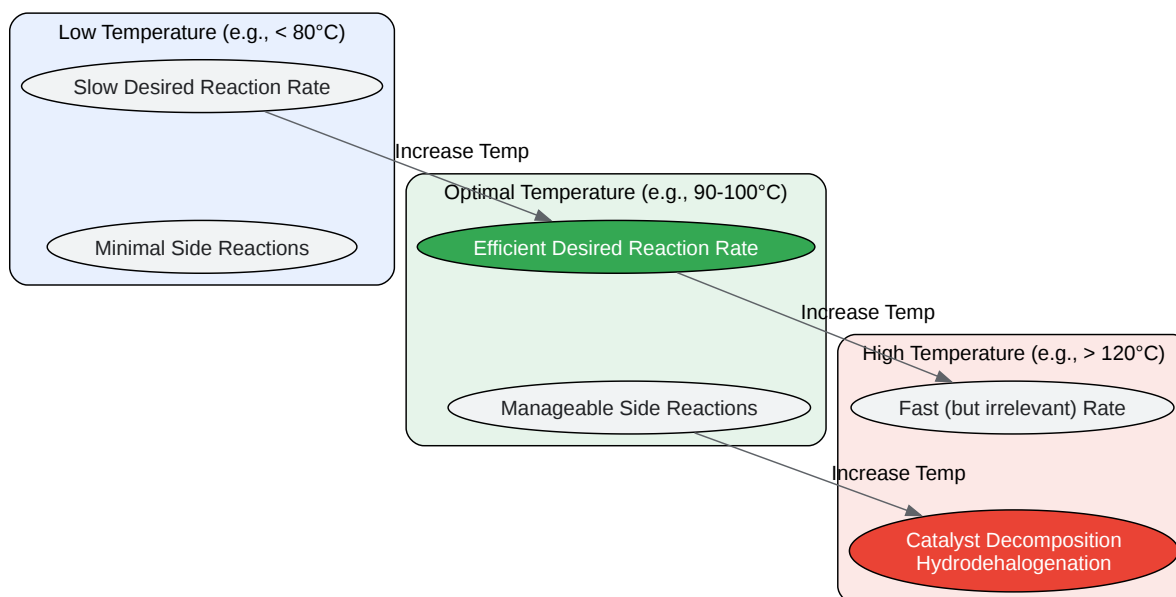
Low Temperature (e.g., < 80°C)

Slow Desired Reaction Rate

Minimal Side Reactions

Increase Temp

Optimal Temperature (e.g., 90-100°C)

Efficient Desired Reaction Rate

Manageable Side Reactions

Increase Temp

High Temperature (e.g., > 120°C)

Fast (but irrelevant) Rate

Increase Temp

Catalyst Decomposition
Hydrodehalogenation